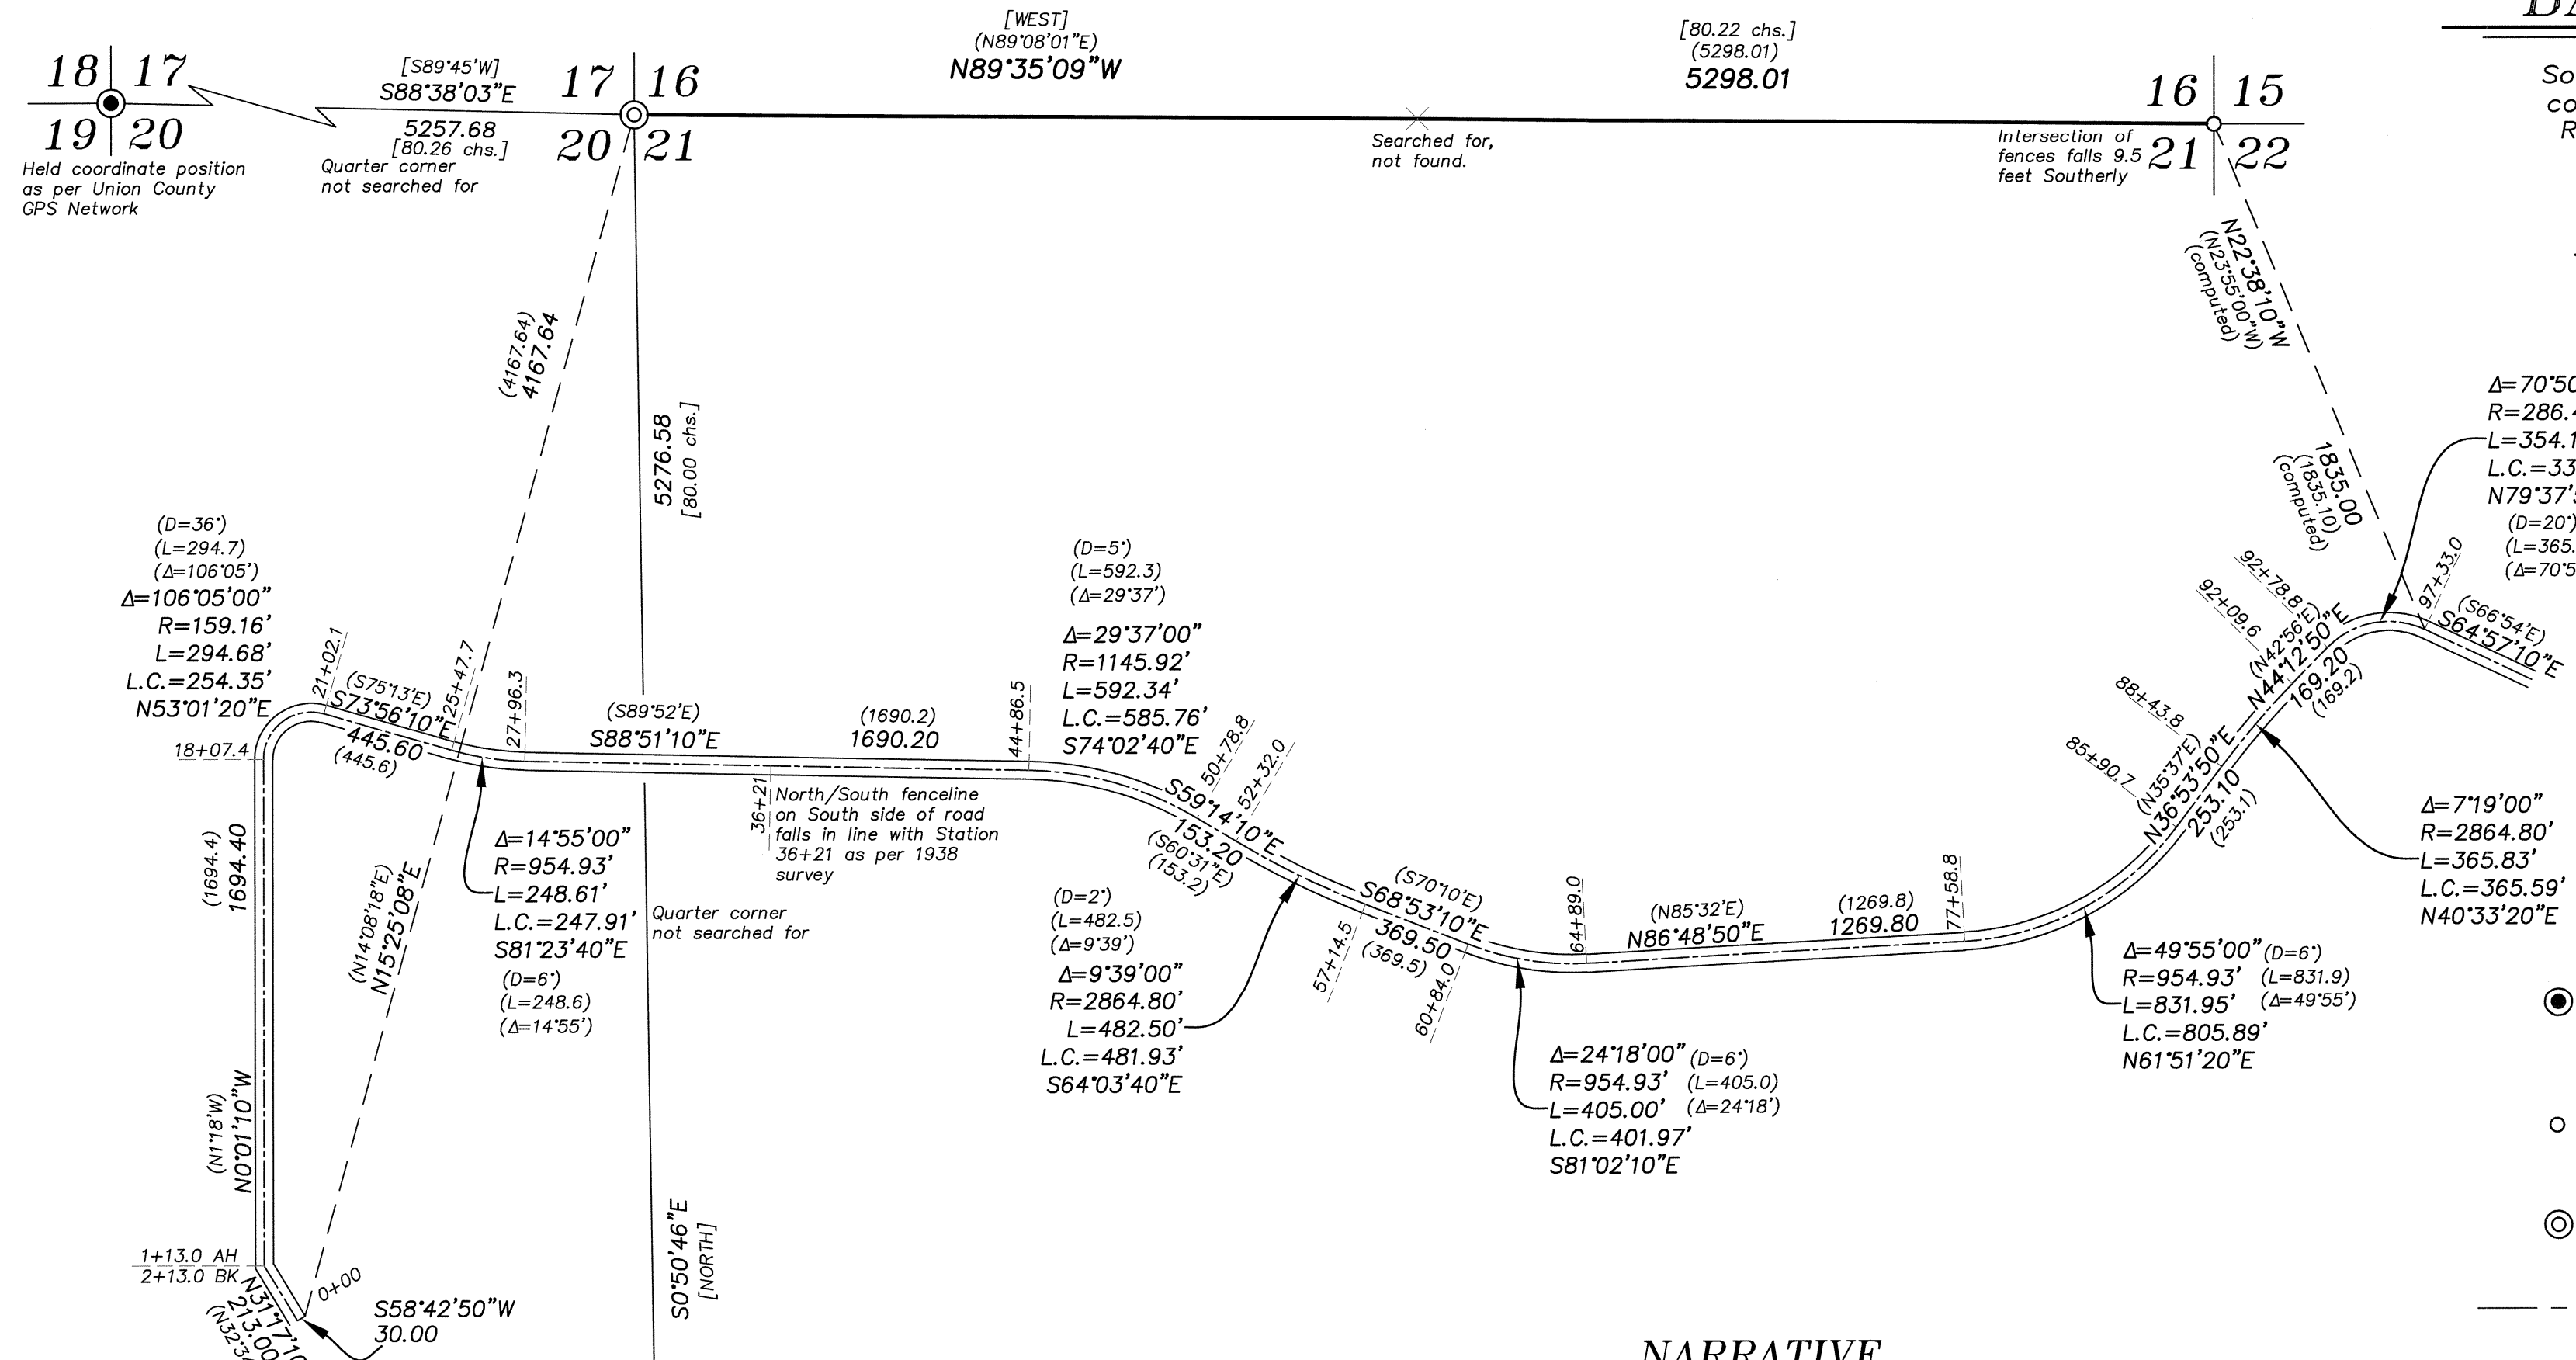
18 17
19 20
Held coordinate position as per Union County GPS Network

[S89°45'W]
S88°38'03"E
5257.68
[80.26 chs.]
Quarter corner not searched for

17 16
20 21

[WEST]
(N89°08'01"E)
N89°35'09"W

[80.22 chs.]
(5298.01)
5298.01

Searched for, not found.

16 15
21 22
Intersection of fences falls 9.5 feet Southerly

So
co
R

N22°38'10"W
(N23°55'00"W)
(computed)

1835.00
(1835.10)
(computed)

(4167.64)
4167.64

5276.58
[80.00 chs.]

Δ=70°50
R=286.
L=354.1
L.C.=33
N79°37'
(D=20°)
(L=365.
(Δ=70°5

(D=36°)
(L=294.7)
(Δ=106°05')
Δ=106°05'00"
R=159.16'
L=294.68'
L.C.=254.35'
N53°01'20"E

(D=5°)
(L=592.3)
(Δ=29°37')
Δ=29°37'00"
R=1145.92'
L=592.34'
L.C.=585.76'
S74°02'40"E

92+78.8
92+09.6
97+33.0
(S66°54'E)
S64°57'10"E
(N42°56'E)
N44°12'50"E
169.20
(169.2)

21+02.1
(S75°13'E)
S73°56'10"E
25+47.7
27+96.3
445.60
(445.6)
18+07.4

(S89°52'E)
S88°51'10"E
(1690.2)
1690.20
44+86.5
50+78.8
52+32.0

88+43.8
85+90.7
(N35°37'E)
N36°53'50"E
253.10
(253.1)

S59°14'10"E
153.20
(S60°31'E)
(153.2)

36+21
North/South fenceline on South side of road falls in line with Station 36+21 as per 1938 survey

Δ=7°19'00"
R=2864.80'
L=365.83'
L.C.=365.59'
N40°33'20"E

Δ=14°55'00"
R=954.93'
L=248.61'
L.C.=247.91'
S81°23'40"E
(D=6°)
(L=248.6)
(Δ=14°55')

Quarter corner not searched for

(1694.4)
1694.40

(N14°08'18"E)
N15°25'08"E

(D=2°)
(L=482.5)
(Δ=9°39')
Δ=9°39'00"
R=2864.80'
L=482.50'
L.C.=481.93'
S64°03'40"E

(S70°10'E)
S68°53'10"E
369.50
(369.5)
57+14.5
60+84.0
64+89.0

(N85°32'E)
N86°48'50"E
(1269.8)
1269.80
77+58.8

Δ=49°55'00" (D=6°)
R=954.93' (L=831.9)
L=831.95' (Δ=49°55')
L.C.=805.89'
N61°51'20"E

Δ=24°18'00" (D=6°)
R=954.93' (L=405.0)
L=405.00' (Δ=24°18')
L.C.=401.97'
S81°02'10"E

(N1°18'W)
N0°01'10"W

S0°50'46"E
[NORTH]

1+13.0 AH
2+13.0 BK
N31°17'1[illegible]
213.00
(N32°3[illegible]
0+00
S58°42'50"W
30.00

NARRATIVE